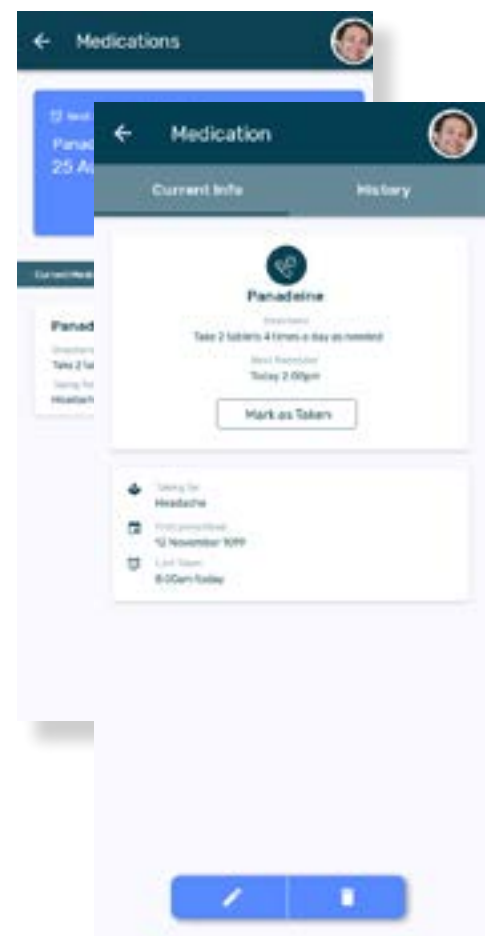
Medications

Next

Panad

25 A

Current Medi

Panad

Directions

Take 2 ta

Taking for

Headach

Medication

Current Info

History

Panadeine

Directions

Take 2 tablets 4 times a day as needed

Next Reminder

Today 2:00pm

Mark as Taken

Taking for

Headache

First prescribed

12 November 2019

Last Taken

8:00am today